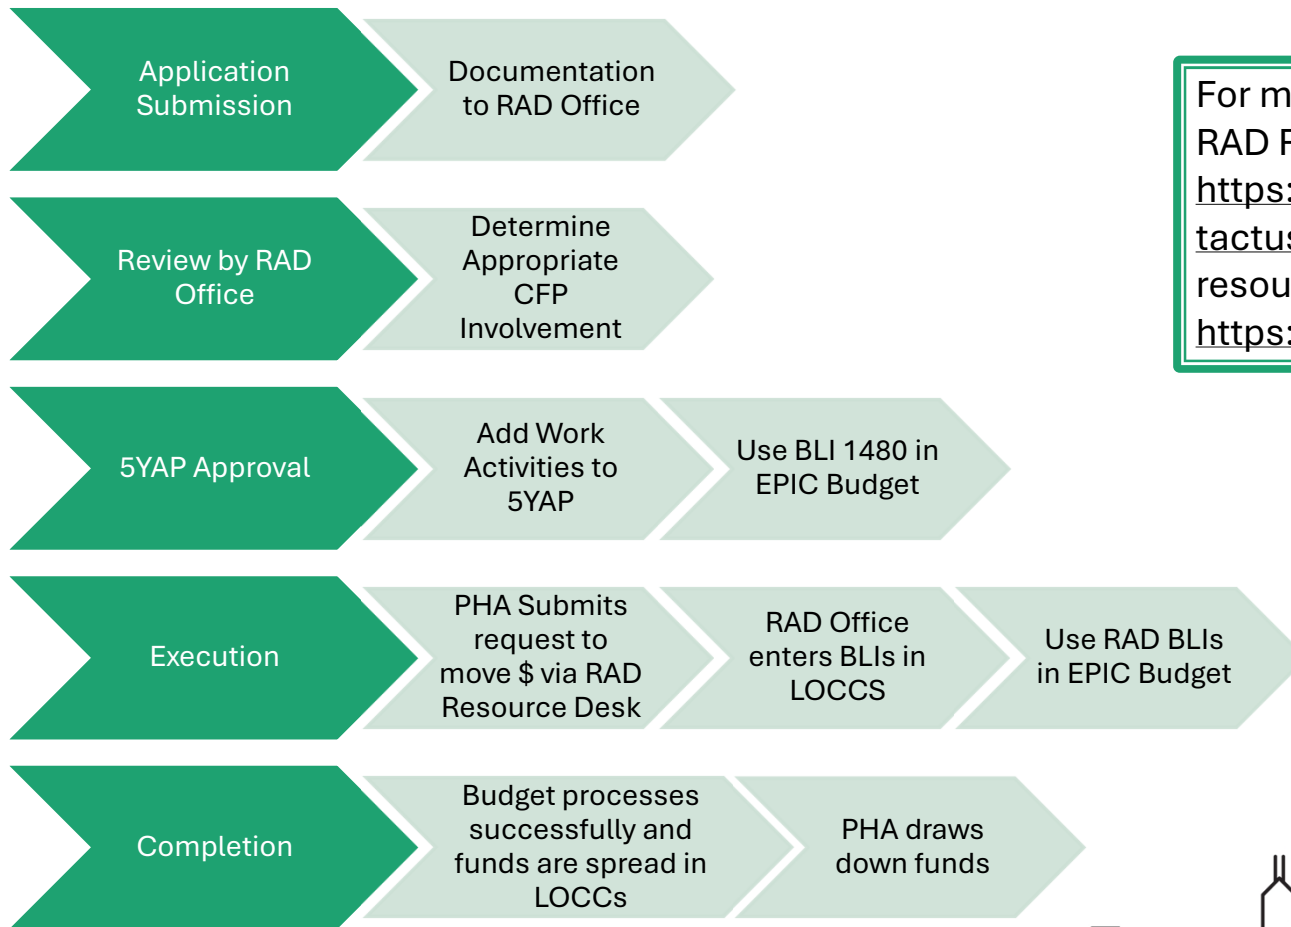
Application Submission

Documentation to RAD Office

Review by RAD Office

Determine Appropriate CFP Involvement

5YAP Approval

Add Work Activities to 5YAP

Use BLI 1480 in EPIC Budget

Execution

PHA Submits request to move $ via RAD Resource Desk

RAD Office enters BLIs in LOCCS

Use RAD BLIs in EPIC Budget

Completion

Budget processes successfully and funds are spread in LOCCS

PHA draws down funds

For m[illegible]
RAD R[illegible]
https:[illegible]
tactus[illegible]
resou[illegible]
https:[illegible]